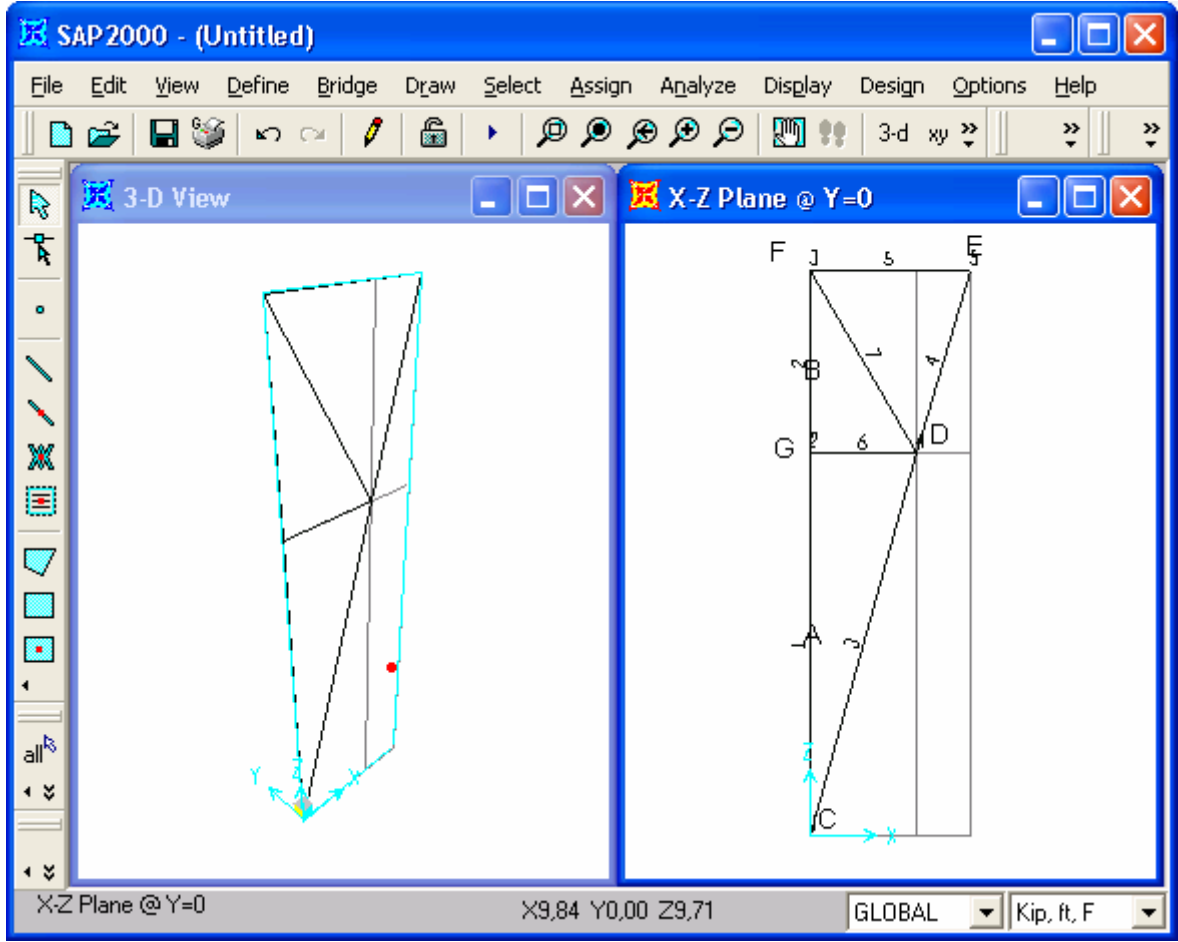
SAP2000 - (Untitled)

File Edit View Define Bridge Draw Select Assign Analyze Display Design Options Help

3-d xy

3-D View

X-Z Plane @ Y=0

F 1 5 E 5

7 4

2 B

G 2 6 D

1 A

3

Z

C X

all

X-Z Plane @ Y=0 X9,84 Y0,00 Z9,71 GLOBAL Kip, ft, F